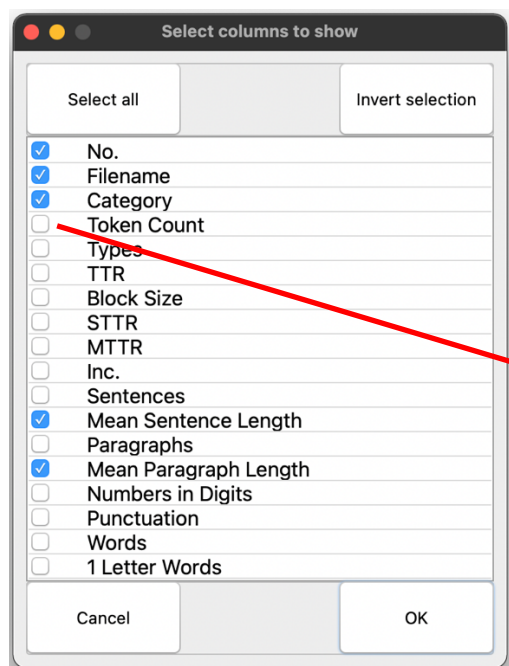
Select columns to show

Select all

Invert selection

No.
Filename
Category
Token Count
Types
TTR
Block Size
STTR
MTTR
Inc.
Sentences
Mean Sentence Length
Paragraphs
Mean Paragraph Length
Numbers in Digits
Punctuation
Words
1 Letter Words

Cancel

OK